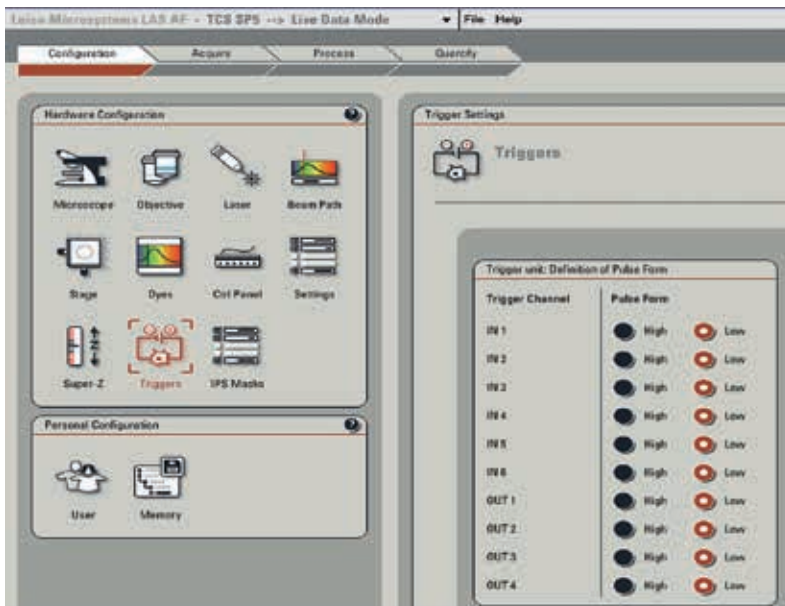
Leica Microsystems LAS AF - TCS SP5 --> Live Data Mode File Help

Configuration Acquire Process Quantify

Hardware Configuration

Microscope Objective Laser Beam Path

Stage Dyes Ctrl Panel Settings

Super-Z Triggers IPS Masks

Personal Configuration

User Memory

Trigger Settings

Triggers

Trigger unit: Definition of Pulse Form

| Trigger Channel | Pulse Form | |
|---|---|---|
| IN 1 | High | Low |
| IN 2 | High | Low |
| IN 3 | High | Low |
| IN 4 | High | Low |
| IN 5 | High | Low |
| IN 6 | High | Low |
| OUT 1 | High | Low |
| OUT 2 | High | Low |
| OUT 3 | High | Low |
| OUT 4 | High | Low |